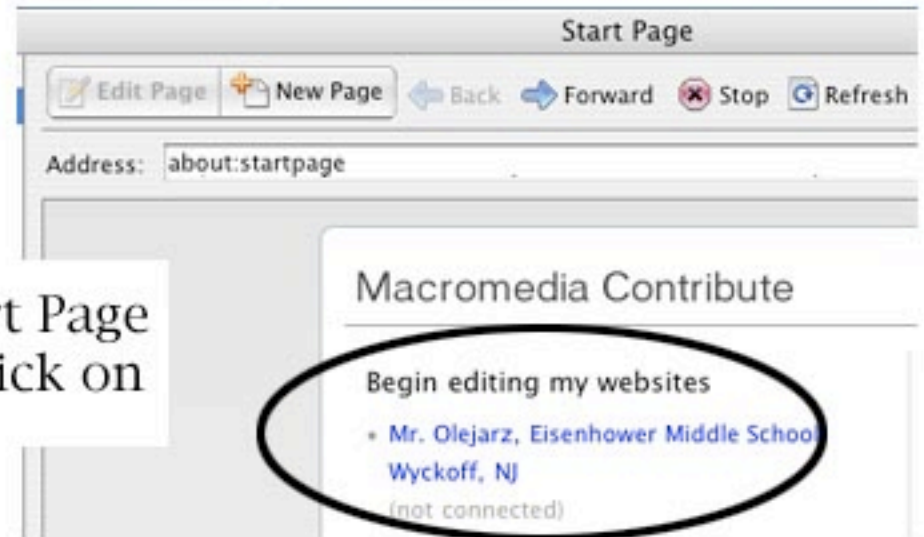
Start Page

Edit Page | New Page | Back | Forward | Stop | Refresh

Address: about:startpage

t Page
ick on

Macromedia Contribute

Begin editing my websites

• Mr. Olejarz, Eisenhower Middle School Wyckoff, NJ
(not connected)